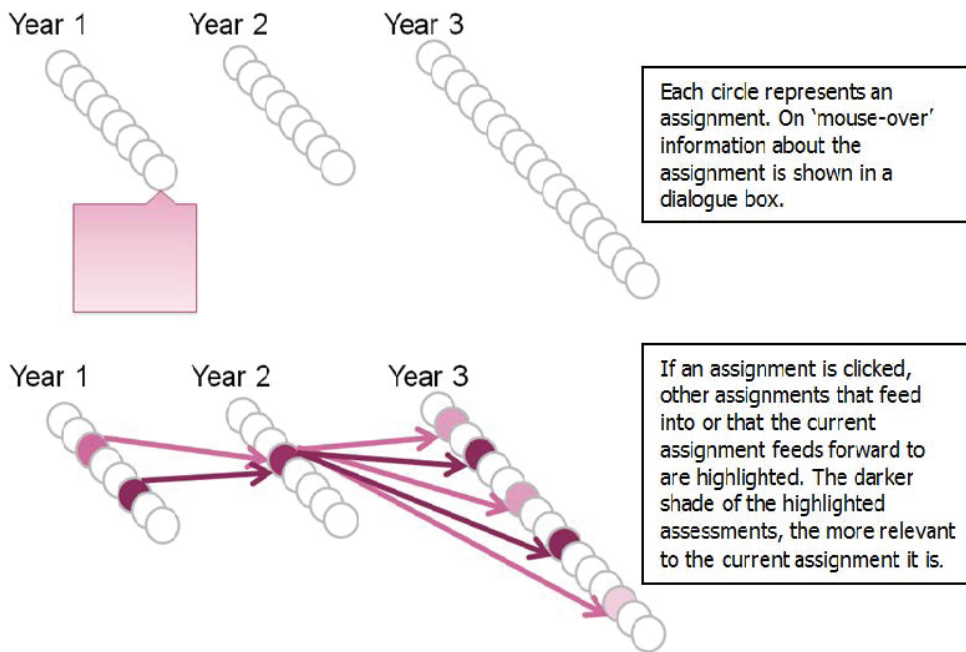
Year 1 Year 2 Year 3

Each circle represents an assignment. On 'mouse-over' information about the assignment is shown in a dialogue box.

Year 1 Year 2 Year 3

If an assignment is clicked, other assignments that feed into or that the current assignment feeds forward to are highlighted. The darker shade of the highlighted assessments, the more relevant to the current assignment it is.